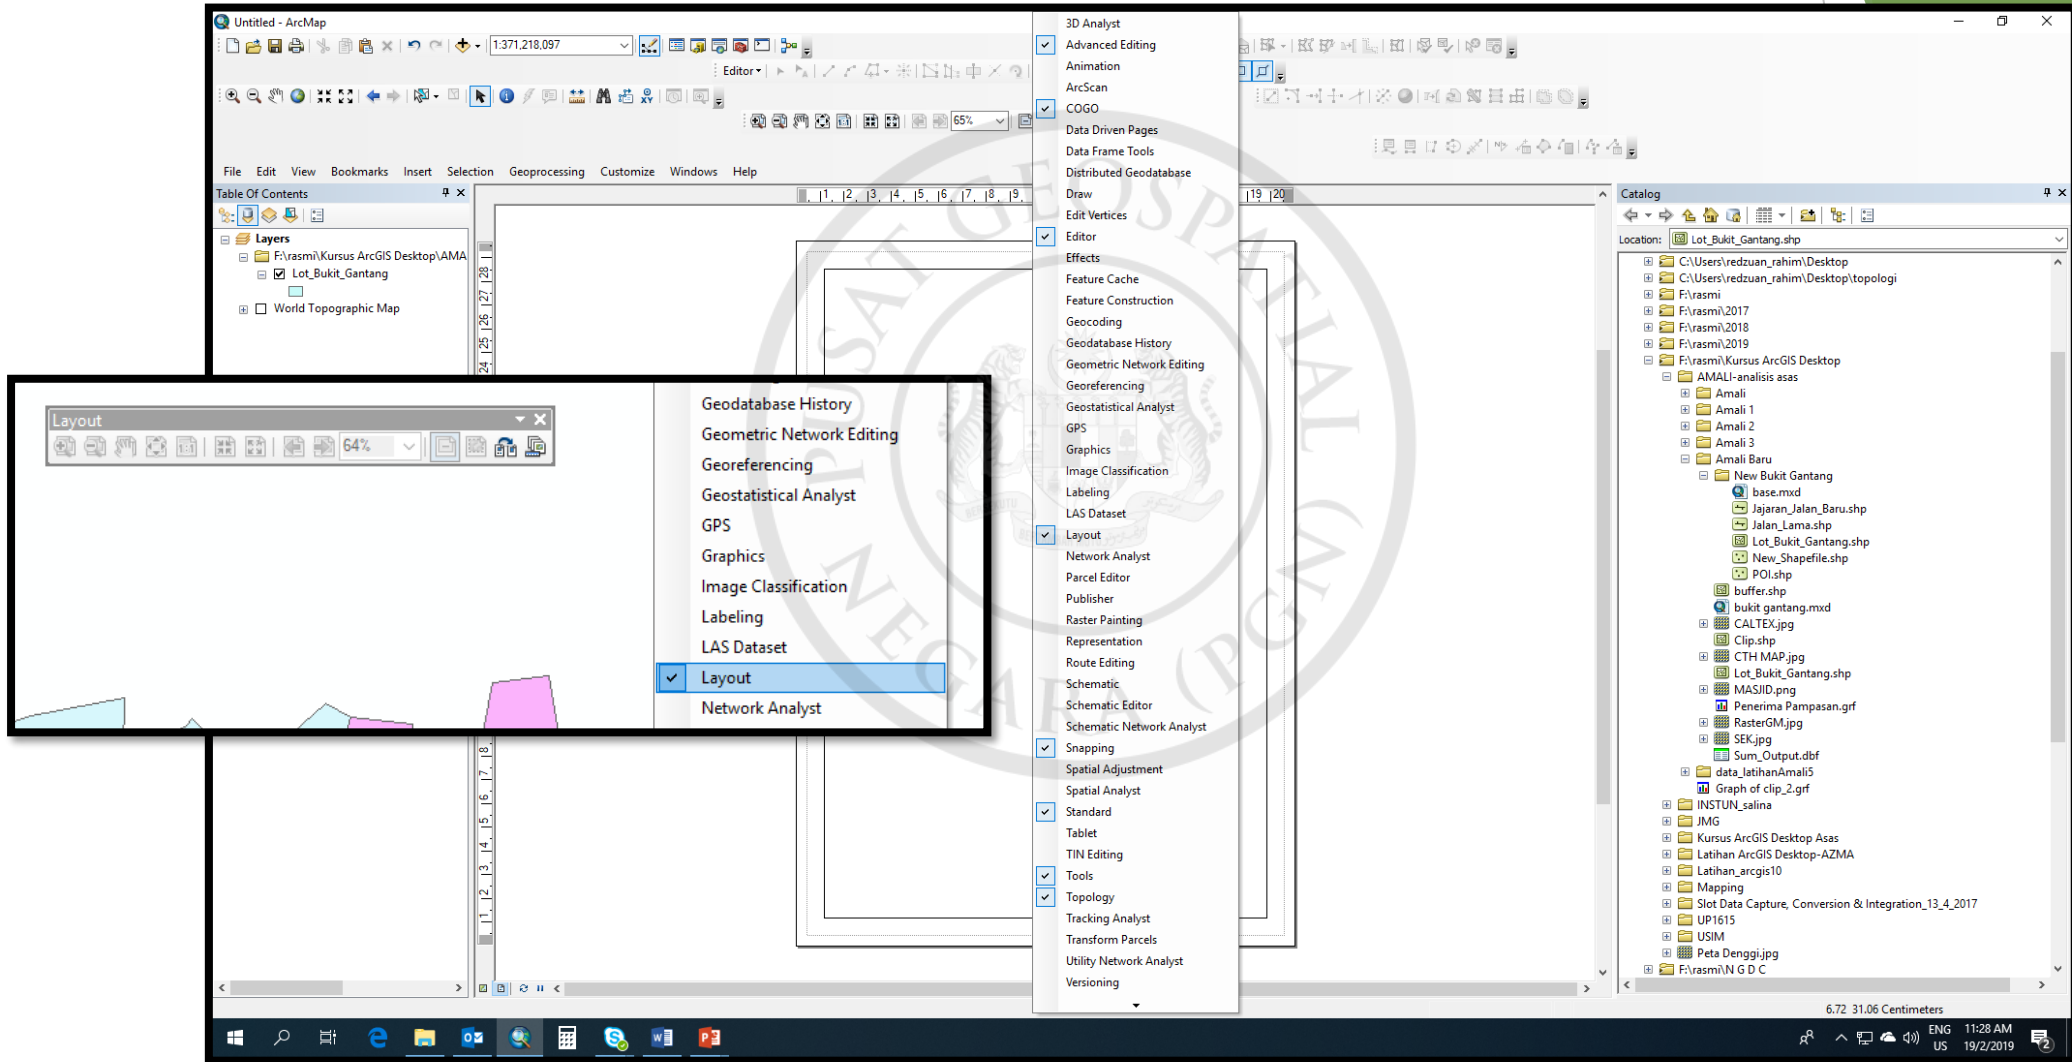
Untitled - ArcMap

1:371,218,097

Editor▾

65%

File Edit View Bookmarks Insert Selection Geoprocessing Customize Windows Help

Table Of Contents

Layers
F:\rasmi\Kursus ArcGIS Desktop\AMA
Lot_Bukit_Gantang
World Topographic Map

Layout

64%

Geodatabase History
Geometric Network Editing
Georeferencing
Geostatistical Analyst
GPS
Graphics
Image Classification
Labeling
LAS Dataset
Layout
Network Analyst

3D Analyst
Advanced Editing
Animation
ArcScan
COGO
Data Driven Pages
Data Frame Tools
Distributed Geodatabase
Draw
Edit Vertices
Editor
Effects
Feature Cache
Feature Construction
Geocoding
Geodatabase History
Geometric Network Editing
Georeferencing
Geostatistical Analyst
GPS
Graphics
Image Classification
Labeling
LAS Dataset
Layout
Network Analyst
Parcel Editor
Publisher
Raster Painting
Representation
Route Editing
Schematic
Schematic Editor
Schematic Network Analyst
Snapping
Spatial Adjustment
Spatial Analyst
Standard
Tablet
TIN Editing
Tools
Topology
Tracking Analyst
Transform Parcels
Utility Network Analyst
Versioning

Catalog

Location: Lot_Bukit_Gantang.shp

C:\Users\redzuan_rahim\Desktop
C:\Users\redzuan_rahim\Desktop\topologi
F:\rasmi
F:\rasmi\2017
F:\rasmi\2018
F:\rasmi\2019
F:\rasmi\Kursus ArcGIS Desktop
AMALI-analisis asas
Amali
Amali 1
Amali 2
Amali 3
Amali Baru
New Bukit Gantang
base.mxd
Jajaran_Jalan_Baru.shp
Jalan_Lama.shp
Lot_Bukit_Gantang.shp
New_Shapefile.shp
POI.shp
buffer.shp
bukit gantang.mxd
CALTEX.jpg
Clip.shp
CTH MAP.jpg
Lot_Bukit_Gantang.shp
MASJID.png
Penerima Pampasan.grf
RasterGM.jpg
SEK.jpg
Sum_Output.dbf
data_latihanAmali5
Graph of clip_2.grf
INSTUN_salina
JMG
Kursus ArcGIS Desktop Asas
Latihan ArcGIS Desktop-AZMA
Latihan_arcgis10
Mapping
Slot Data Capture, Conversion & Integration_13_4_2017
UP1615
USIM
Peta Denggi.jpg
F:\rasmi\N G D C

6.72 31.06 Centimeters

ENG US 11:28 AM 19/2/2019